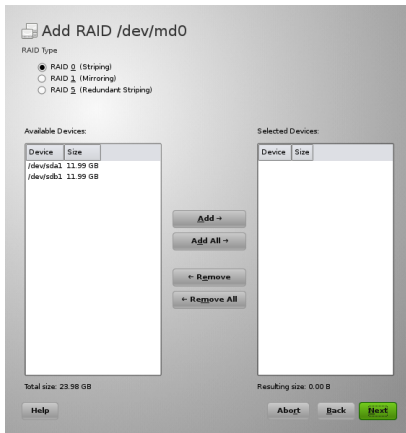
Add RAID /dev/md0

RAID Type

RAID 0 (Striping)
RAID 1 (Mirroring)
RAID 5 (Redundant Striping)

Available Devices:

| Device | Size |
|---|---|
| /dev/sda1 | 11.99 GB |
| /dev/sdb1 | 11.99 GB |

Add →
Add All →
← Remove
← Remove All

Selected Devices:

| Device | Size |
|---|---|

Total size: 23.98 GB

Resulting size: 0.00 B

Help

Abort
Back
Next